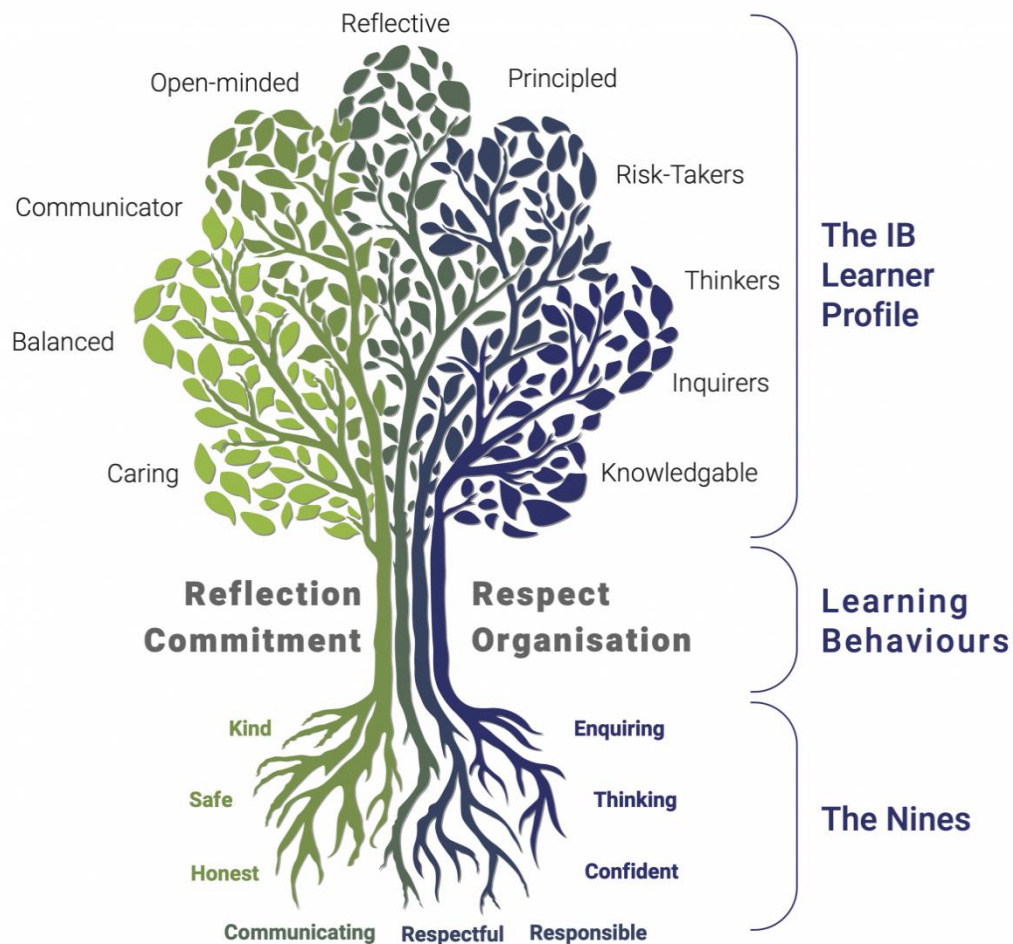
Reflective

Open-minded

Principled

Risk-Takers

Communicator

Thinkers

Balanced

Inquirers

Caring

Knowledgable

The IB Learner Profile

Reflection
Commitment

Respect
Organisation

Learning Behaviours

Kind

Enquiring

Safe

Thinking

Honest

Confident

The Nines

Communicating

Respectful

Responsible